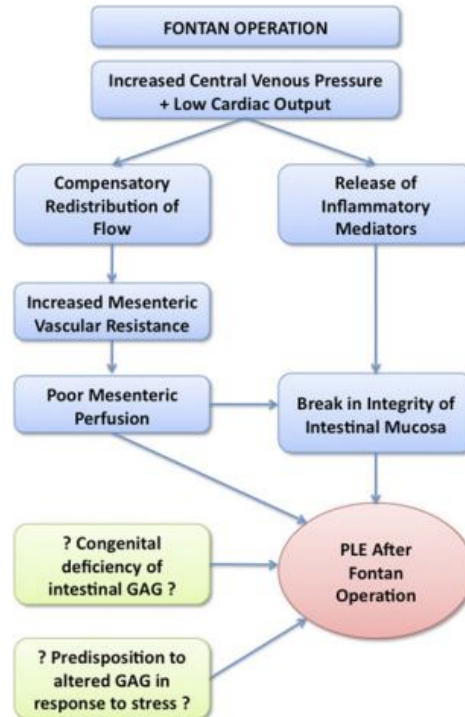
FONTAN OPERATION

Increased Central Venous Pressure + Low Cardiac Output

Compensatory Redistribution of Flow

Release of Inflammatory Mediators

Increased Mesenteric Vascular Resistance

Poor Mesenteric Perfusion

Break in Integrity of Intestinal Mucosa

? Congenital deficiency of intestinal GAG ?

PLE After Fontan Operation

? Predisposition to altered GAG in response to stress ?